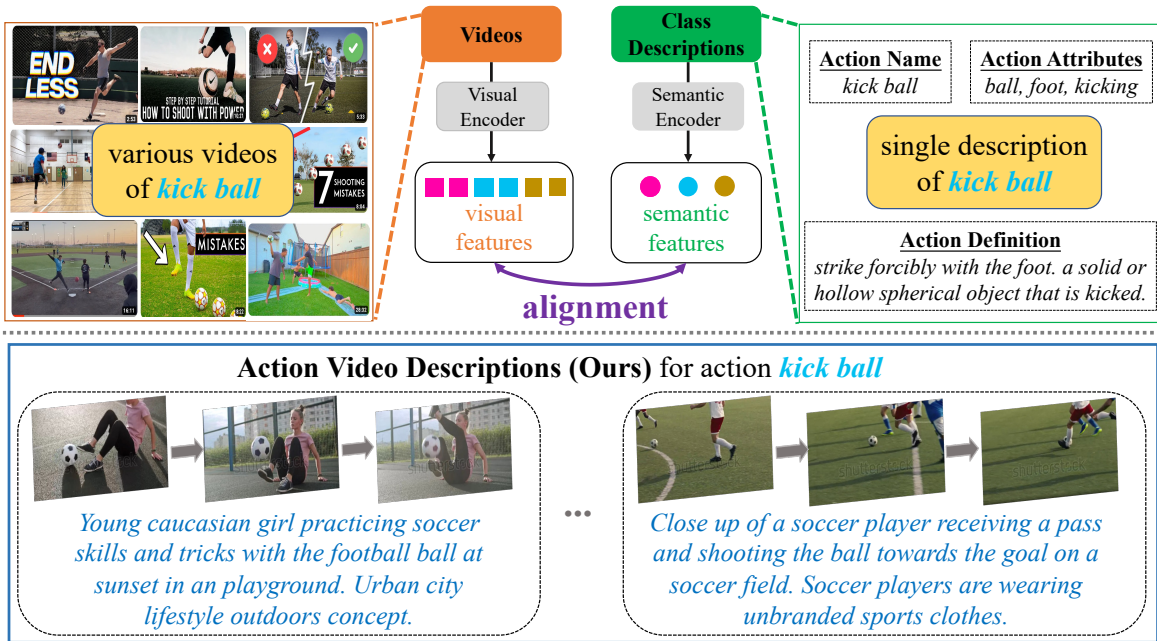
END LESS

STEP BY STEP TUTORIAL HOW TO SHOOT WITH POWER

7 SHOOTING MISTAKES

MISTAKES

various videos of *kick ball*

Videos

Visual Encoder

visual features

Class Descriptions

Semantic Encoder

semantic features

alignment

**Action Name**
*kick ball*

**Action Attributes**
*ball, foot, kicking*

single description of *kick ball*

**Action Definition**
*strike forcibly with the foot. a solid or hollow spherical object that is kicked.*

**Action Video Descriptions (Ours)** for action *kick ball*

*Young caucasian girl practicing soccer skills and tricks with the football ball at sunset in an playground. Urban city lifestyle outdoors concept.*

...

*Close up of a soccer player receiving a pass and shooting the ball towards the goal on a soccer field. Soccer players are wearing unbranded sports clothes.*